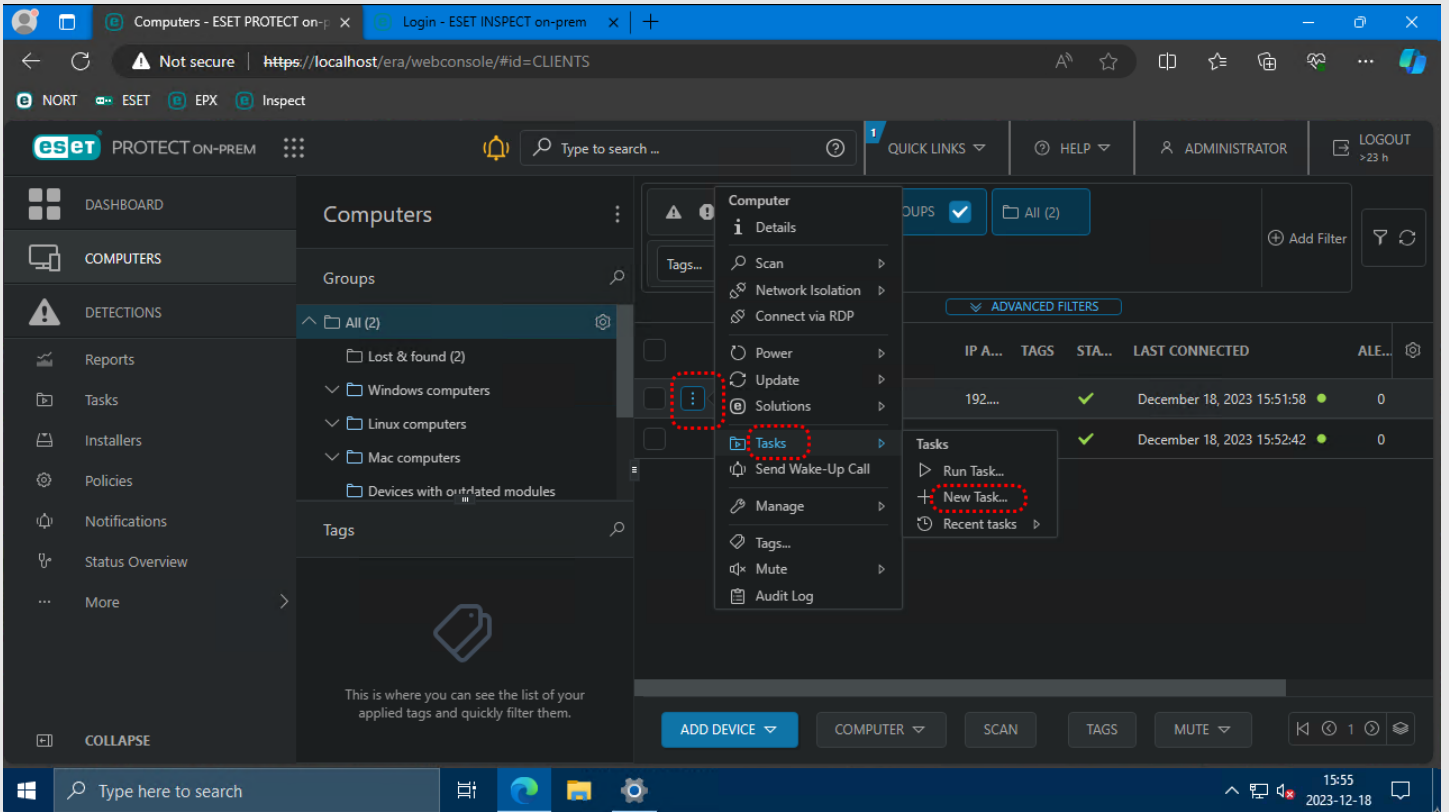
Computers - ESET PROTECT on-p ×
Login - ESET INSPECT on-prem ×
+

Not secure https://localhost/era/webconsole/#id=CLIENTS

NORT ESET EPX Inspect

eset PROTECT ON-PREM
Type to search ...
1 QUICK LINKS
HELP
ADMINISTRATOR
LOGOUT >23 h

DASHBOARD
COMPUTERS
DETECTIONS
Reports
Tasks
Installers
Policies
Notifications
Status Overview
More
COLLAPSE

Computers
Groups
All (2)
Lost & found (2)
Windows computers
Linux computers
Mac computers
Devices with outdated modules
Tags
This is where you can see the list of your applied tags and quickly filter them.

OUPS
All (2)
Add Filter
Tags...
ADVANCED FILTERS
IP A... TAGS STA... LAST CONNECTED ALE...
192.... December 18, 2023 15:51:58 0
December 18, 2023 15:52:42 0

Computer
Details
Scan
Network Isolation
Connect via RDP
Power
Update
Solutions
Tasks
Send Wake-Up Call
Manage
Tags...
Mute
Audit Log

Tasks
Run Task...
New Task...
Recent tasks

ADD DEVICE
COMPUTER
SCAN
TAGS
MUTE
1

Type here to search
15:55
2023-12-18